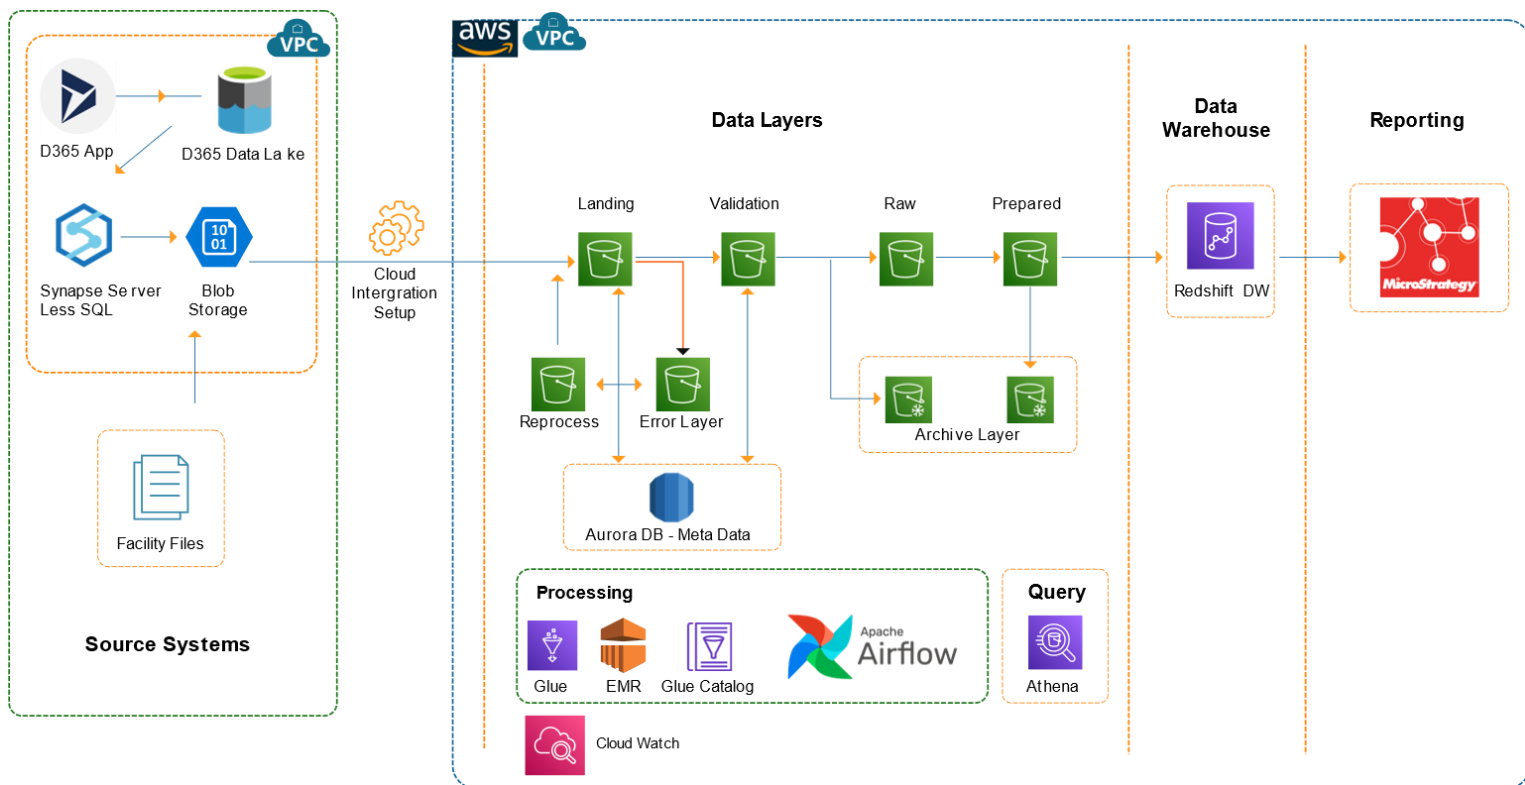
VPC

D365 App

D365 Data La ke

Synapse Se rver Less SQL

10
01

Blob Storage

Facility Files

Source Systems

Cloud Intergration Setup

aws

VPC

Data Layers

Landing

Validation

Raw

Prepared

Reprocess

Error Layer

Archive Layer

Aurora DB - Meta Data

Processing

Glue

EMR

Glue Catalog

Apache Airflow

Query

Athena

Cloud Watch

Data Warehouse

Redshift DW

Reporting

MicroStrategy